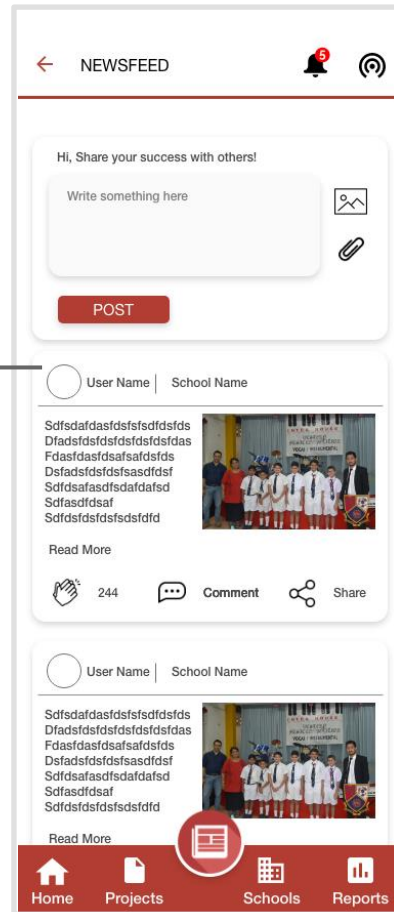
NEWSFEED

5

Hi, Share your success with others!

Write something here

POST

User Name | School Name

Sdfsdafdasfdsfsfsdfdsfds Dfadsfdsfdsfdsfdsfdsfdas Fdasfdasfdsafsafsdsfds Dsfadsfdsfdsfssasdfdsf Sdfdsafasdfsdafdafsd Sdfasdfdsaf Sdfdsfdsfdsfsdsfdfd

Read More

244

Comment

Share

User Name | School Name

Sdfsdafdasfdsfsfsdfdsfds Dfadsfdsfdsfdsfdsfdsfdas Fdasfdasfdsafsafsdsfds Dsfadsfdsfdsfssasdfdsf Sdfdsafasdfsdafdafsd Sdfasdfdsaf Sdfdsfdsfdsfsdsfdfd

Read More

Home

Projects

Schools

Reports